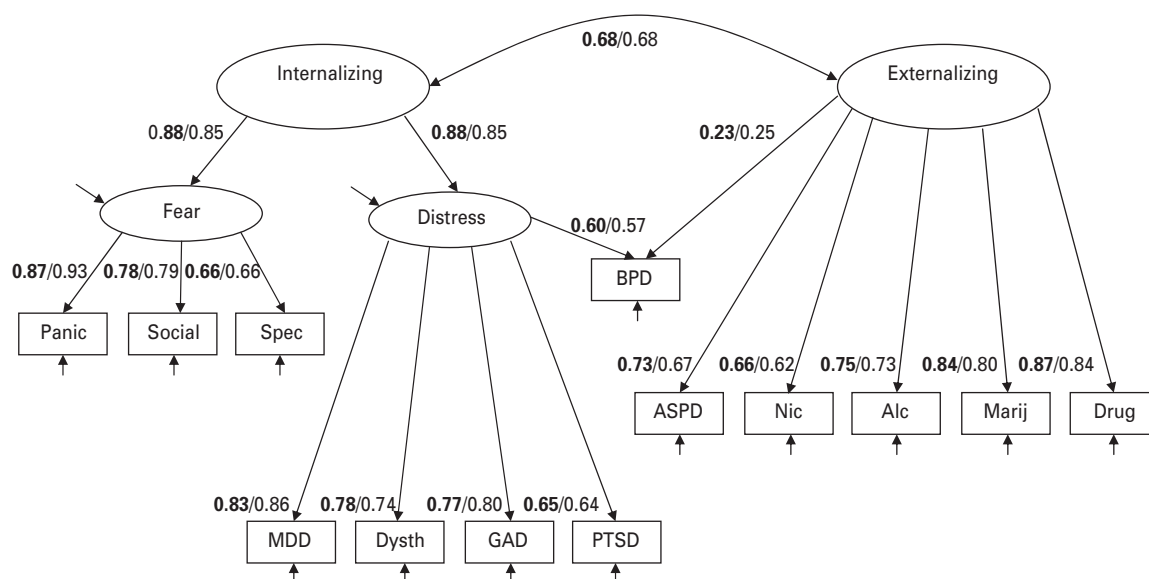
**0.68**/0.68

Internalizing

Externalizing

0.**88**/0.85

**0.88**/0.85

**0.23**/0.25

Fear

Distress

**0.60**/0.57

**0.87**/0.93 **0.78**/0.79 **0.66**/0.66

BPD

Panic

Social

Spec

**0.73**/0.67 **0.66**/0.62 **0.75**/0.73 **0.84**/0.80 **0.87**/0.84

ASPD

Nic

Alc

Marij

Drug

**0.83**/0.86 **0.78**/0.74 **0.77**/0.80 **0.65**/0.64

MDD

Dysth

GAD

PTSD